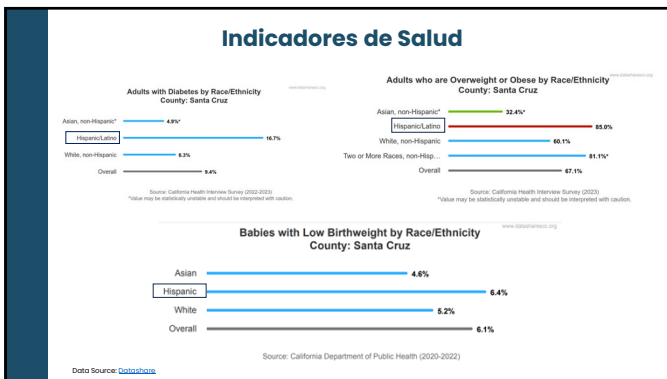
Indicadores de Salud

Adults with Diabetes by Race/Ethnicity
County: Santa Cruz

www.datasharescc.org

Asian, non-Hispanic* 4.9%*
Hispanic/Latino 16.7%
White, non-Hispanic 6.3%
Overall 9.4%

Source: California Health Interview Survey (2022-2023)
*Value may be statistically unstable and should be interpreted with caution.

Adults who are Overweight or Obese by Race/Ethnicity
County: Santa Cruz

www.datasharescc.org

Asian, non-Hispanic* 32.4%*
Hispanic/Latino 85.0%
White, non-Hispanic 60.1%
Two or More Races, non-Hisp... 81.1%*
Overall 67.1%

Source: California Health Interview Survey (2023)
*Value may be statistically unstable and should be interpreted with caution.

Babies with Low Birthweight by Race/Ethnicity
County: Santa Cruz

www.datasharescc.org

Asian 4.6%
Hispanic 6.4%
White 5.2%
Overall 6.1%

Source: California Department of Public Health (2020-2022)

Data Source: Datashare